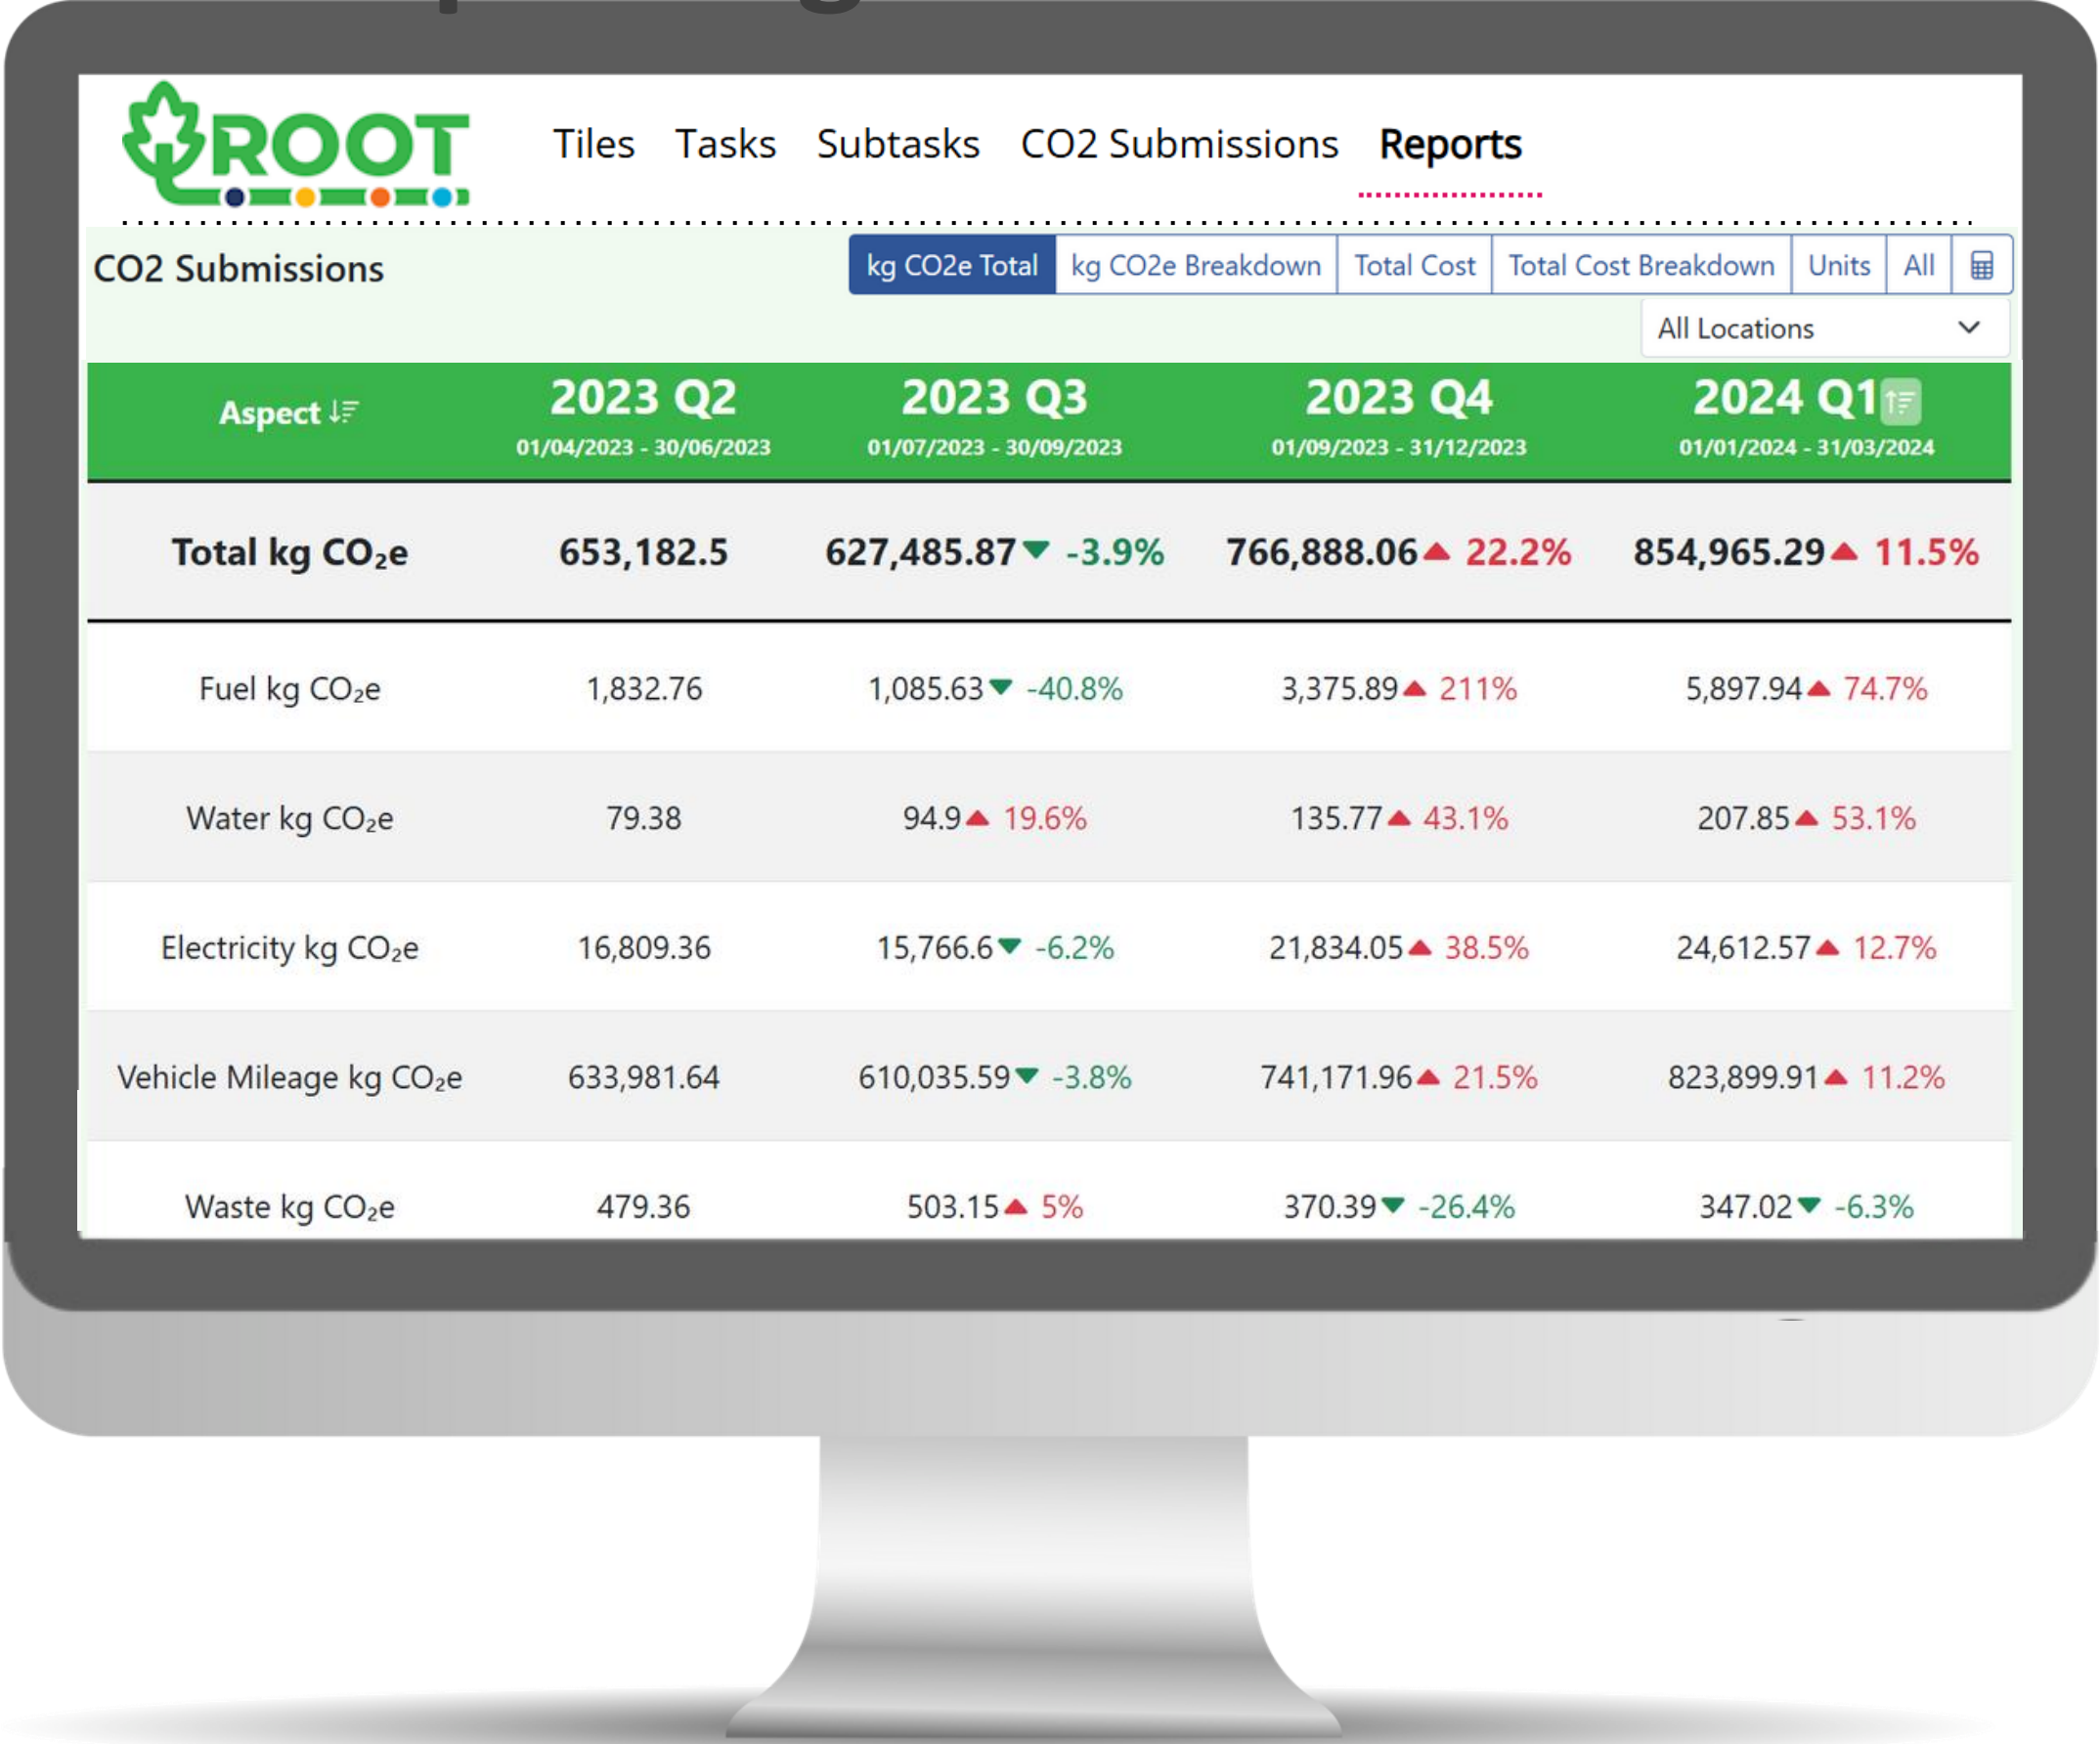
ROOT

Tiles Tasks Subtasks CO2 Submissions Reports

CO2 Submissions

kg CO2e Total | kg CO2e Breakdown | Total Cost | Total Cost Breakdown | Units | All

All Locations

| Aspect | 2023 Q2 01/04/2023 - 30/06/2023 | 2023 Q3 01/07/2023 - 30/09/2023 | 2023 Q4 01/09/2023 - 31/12/2023 | 2024 Q1 01/01/2024 - 31/03/2024 |
|---|---|---|---|---|
| Total kg $CO_2e$ | 653,182.5 | 627,485.87 ▼ -3.9% | 766,888.06 ▲ 22.2% | 854,965.29 ▲ 11.5% |
| Fuel kg $CO_2e$ | 1,832.76 | 1,085.63 ▼ -40.8% | 3,375.89 ▲ 211% | 5,897.94 ▲ 74.7% |
| Water kg $CO_2e$ | 79.38 | 94.9 ▲ 19.6% | 135.77 ▲ 43.1% | 207.85 ▲ 53.1% |
| Electricity kg $CO_2e$ | 16,809.36 | 15,766.6 ▼ -6.2% | 21,834.05 ▲ 38.5% | 24,612.57 ▲ 12.7% |
| Vehicle Mileage kg $CO_2e$ | 633,981.64 | 610,035.59 ▼ -3.8% | 741,171.96 ▲ 21.5% | 823,899.91 ▲ 11.2% |
| Waste kg $CO_2e$ | 479.36 | 503.15 ▲ 5% | 370.39 ▼ -26.4% | 347.02 ▼ -6.3% |